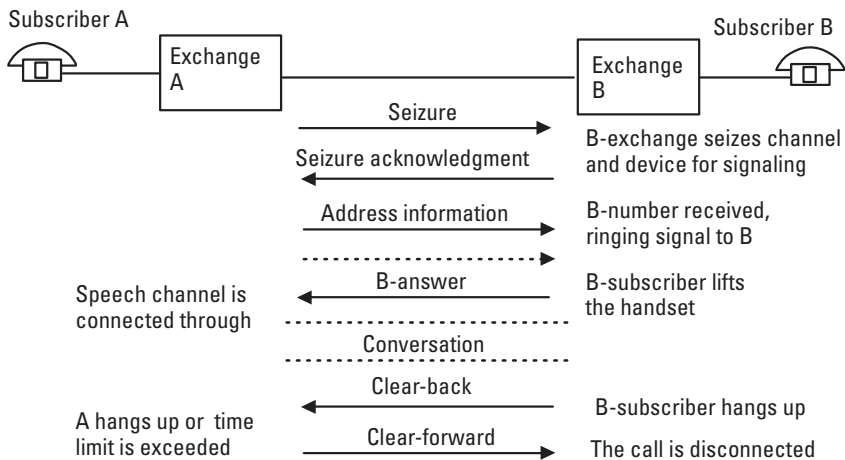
Subscriber A

Exchange A

Exchange B

Subscriber B

Seizure

B-exchange seizes channel and device for signaling

Seizure acknowledgment

Address information

B-number received, ringing signal to B

B-answer

Speech channel is connected through

B-subscriber lifts the handset

Conversation

Clear-back

B-subscriber hangs up

A hangs up or time limit is exceeded

Clear-forward

The call is disconnected